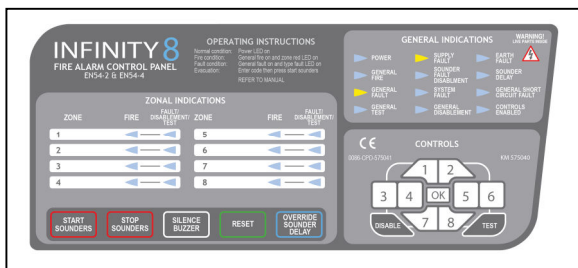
INFINITY 8
FIRE ALARM CONTROL PANEL
EN54-2 & EN54-4

OPERATING INSTRUCTIONS
Normal condition: Power LED on
Fire condition: General fire on and zone red LED on
Fault condition: General fault on and type fault LED on
Evacuation: Enter code then press start sounders
REFER TO MANUAL

GENERAL INDICATIONS
WARNING! LIVE PARTS INSIDE

POWER
SUPPLY FAULT
EARTH FAULT
GENERAL FIRE
SOUNDER FAULT DISABLEMENT
SOUNDER DELAY
GENERAL FAULT
SYSTEM FAULT
GENERAL SHORT CIRCUIT FAULT
GENERAL TEST
GENERAL DISABLEMENT
CONTROLS ENABLED

ZONAL INDICATIONS

| ZONE | FIRE | FAULT/ DISABLEMENT/ TEST | ZONE | FIRE | FAULT/ DISABLEMENT/ TEST |
|---|---|---|---|---|---|
| 1 | | | 5 | | |
| 2 | | | 6 | | |
| 3 | | | 7 | | |
| 4 | | | 8 | | |

CE
0086 CPD-575041
CONTROLS
KM 575040

1 2 3 4 OK 5 6 7 8
DISABLE
TEST

START SOUNDERS
STOP SOUNDERS
SILENCE BUZZER
RESET
OVERRIDE SOUNDER DELAY